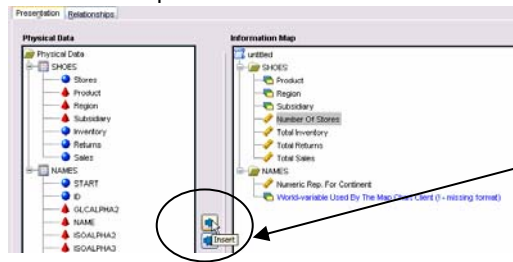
Presentation Relationships

Physical Data

Physical Data
SHOES
Stores
Product
Region
Subsidiary
Inventory
Returns
Sales
NAMES
START
ID
GLCALPHA2
NAME
ISOALPHA2
ISOALPHA3

Information Map

untitled
SHOES
Product
Region
Subsidiary
Number Of Stores
Total Inventory
Total Returns
Total Sales
NAMES
Numeric Rep. For Continent
World-variable Used By The Map Chart Client (! - missing format)

Insert